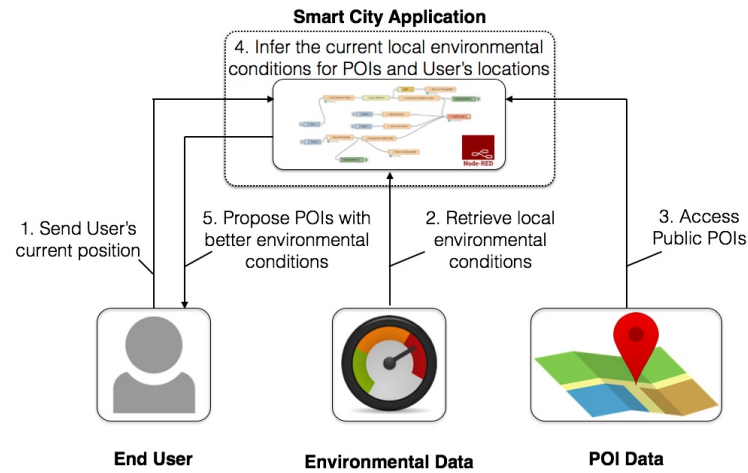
Smart City Application

4. Infer the current local environmental conditions for POIs and User's locations

Node-RED

1. Send User's current position

5. Propose POIs with better environmental conditions

2. Retrieve local environmental conditions

3. Access Public POIs

End User

Environmental Data

POI Data